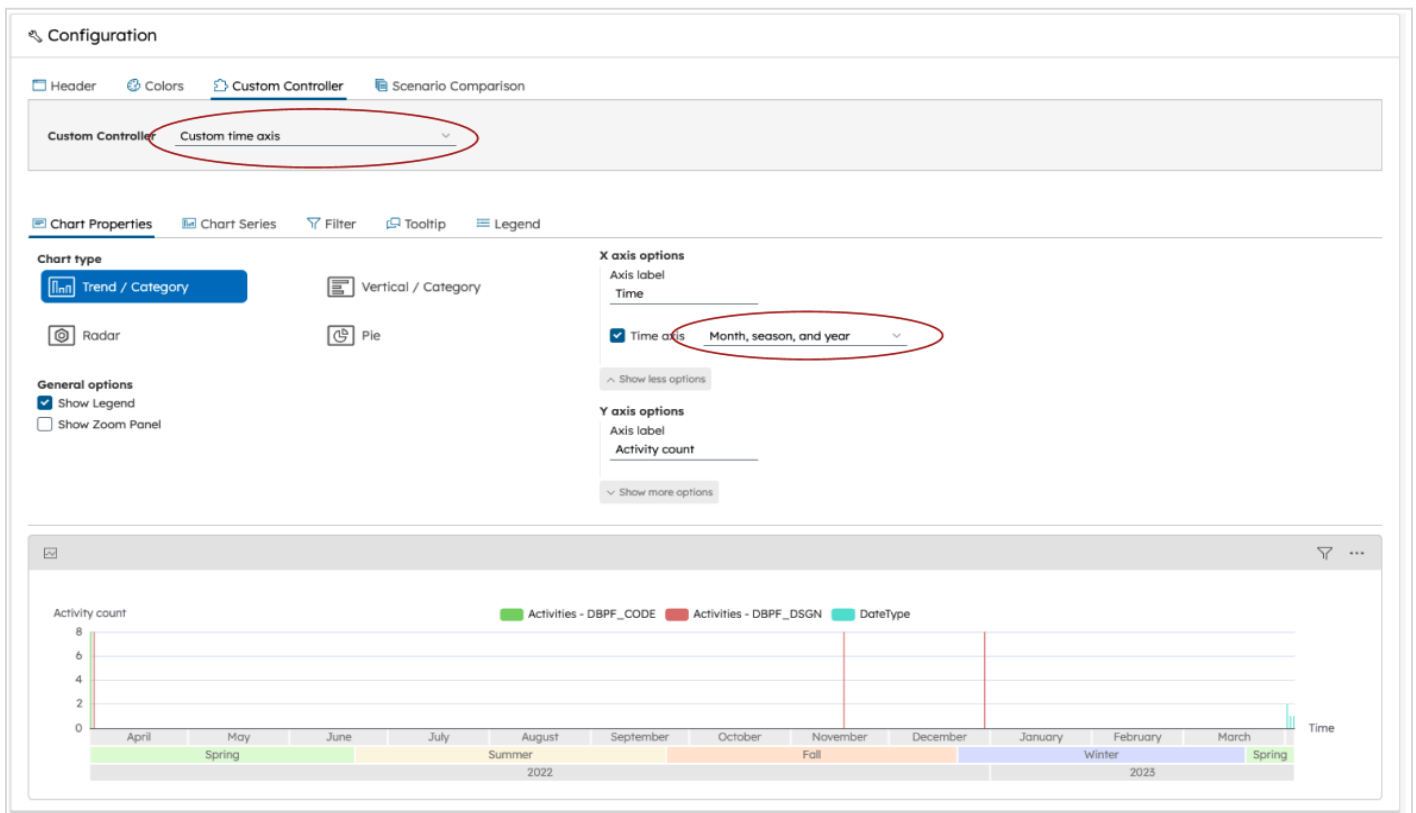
Configuration

Header Colors Custom Controller Scenario Comparison

Custom Controller Custom time axis

Chart Properties Chart Series Filter Tooltip Legend

Chart type

Trend / Category

Vertical / Category

Radar

Pie

General options

Show Legend

Show Zoom Panel

X axis options

Axis label

Time

Time axis Month, season, and year

Show less options

Y axis options

Axis label

Activity count

Show more options

Activity count

Activities - DBPF_CODE Activities - DBPF_DSGN DateType

8
6
4
2
0

April May June July August September October November December January February March

Time

Spring Summer Fall Winter Spring

2022 2023